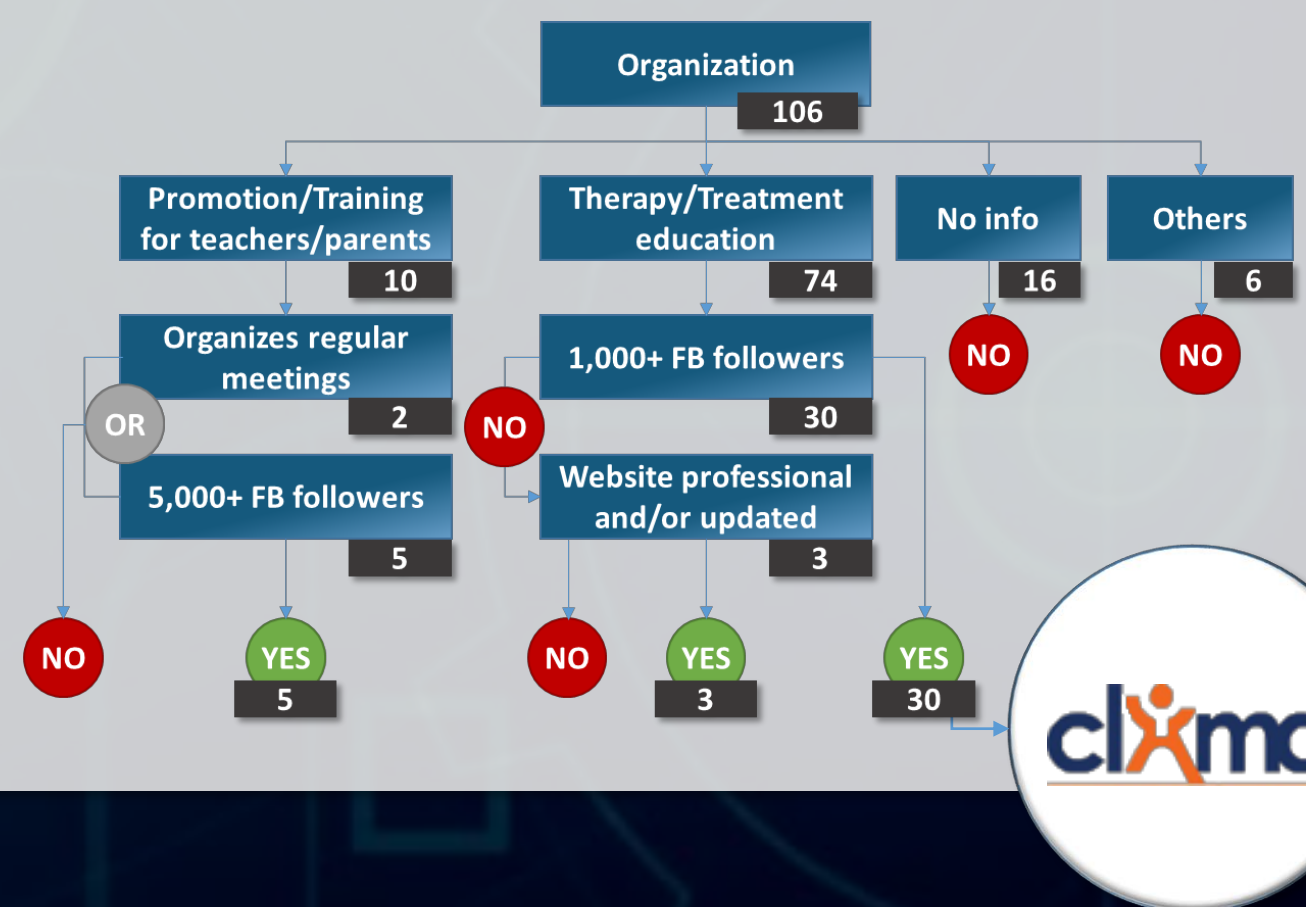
Organization
106

Promotion/Training for teachers/parents
10

Therapy/Treatment education
74

No info
16

Others
6

NO

NO

Organizes regular meetings
2

OR

5,000+ FB followers
5

1,000+ FB followers
30

NO

Website professional and/or updated
3

NO

YES
5

NO

YES
3

YES
30

clima